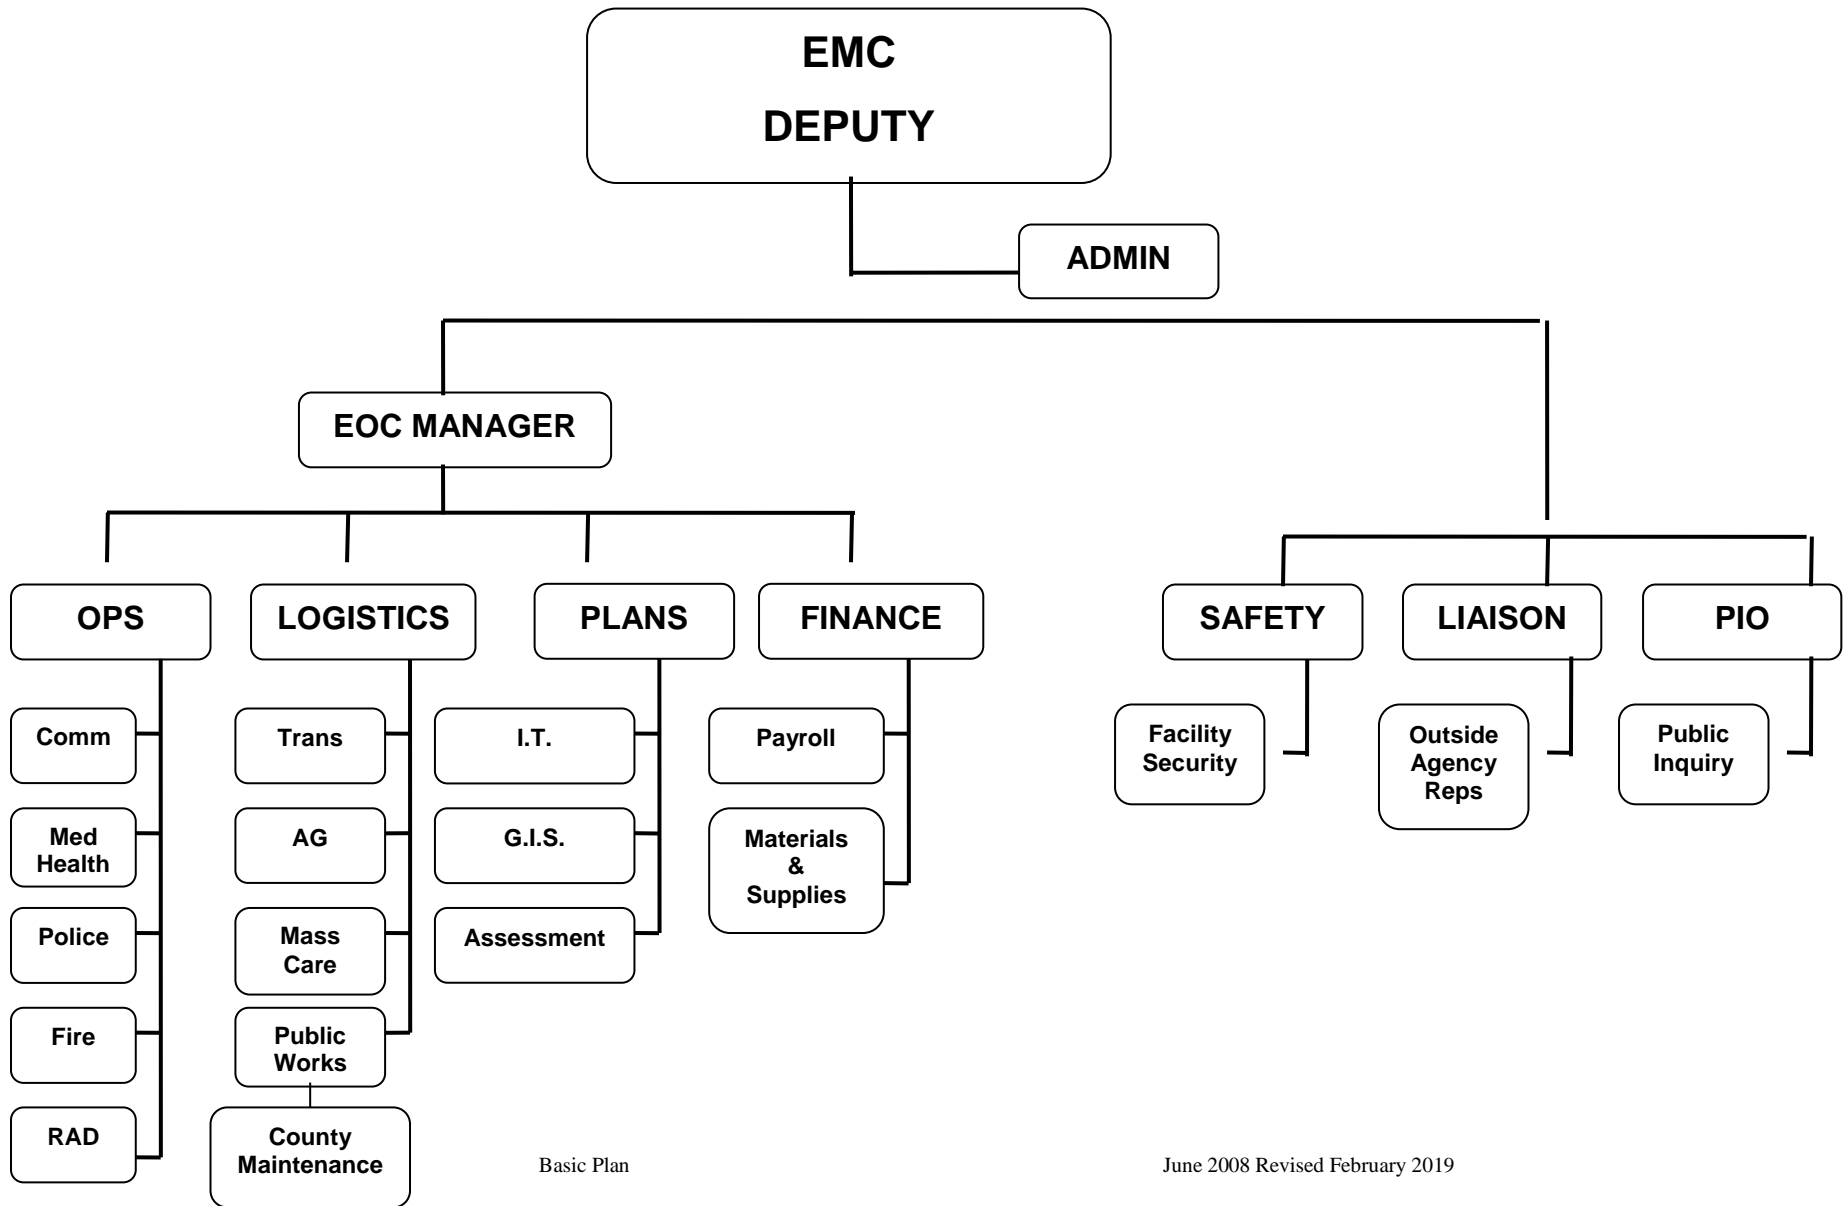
EMC
DEPUTY

ADMIN

EOC MANAGER

OPS
Comm
Med Health
Police
Fire
RAD

LOGISTICS
Trans
AG
Mass Care
Public Works
County Maintenance

PLANS
I.T.
G.I.S.
Assessment

FINANCE
Payroll
Materials & Supplies

SAFETY
Facility Security

LIAISON
Outside Agency Reps

PIO
Public Inquiry

Basic Plan

June 2008 Revised February 2019